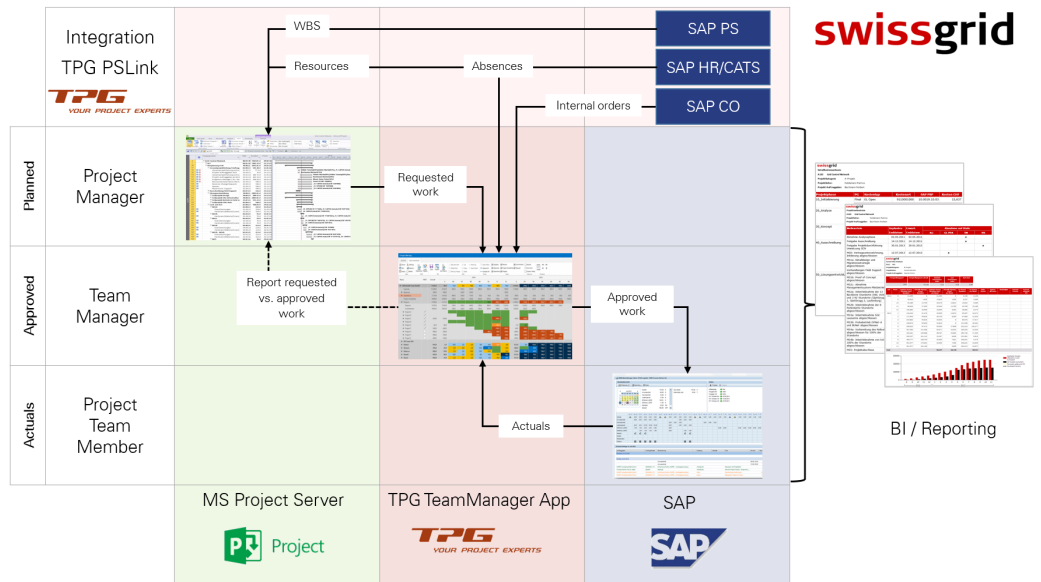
Integration TPG PSLink

TPG YOUR PROJECT EXPERTS

WBS

Resources

Absences

Internal orders

SAP PS

SAP HR/CATS

SAP CO

swissgrid

Planned

Project Manager

Requested work

Approved

Team Manager

Report requested vs. approved work

Approved work

Actuals

Project Team Member

Actuals

BI / Reporting

MS Project Server

Project

TPG TeamManager App

TPG YOUR PROJECT EXPERTS

SAP

SAP